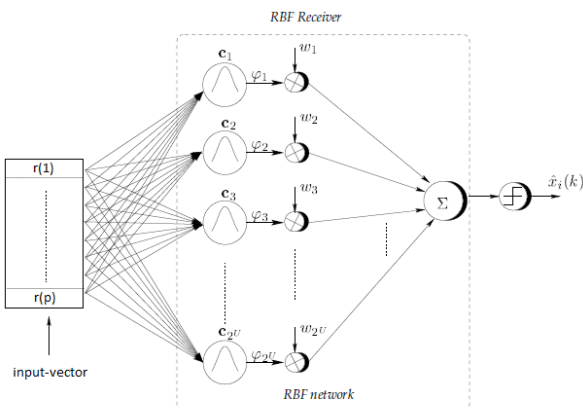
RBF Receiver

$\mathbf{c}_1$ $w_1$ $\varphi_1$

$\mathbf{c}_2$ $w_2$ $\varphi_2$

$\mathbf{c}_3$ $w_3$ $\varphi_3$

$\mathbf{c}_{2^U}$ $w_{2^U}$ $\varphi_{2^U}$

$\Sigma$

$\hat{x}_i(k)$

r(1)

r(p)

input-vector

RBF network